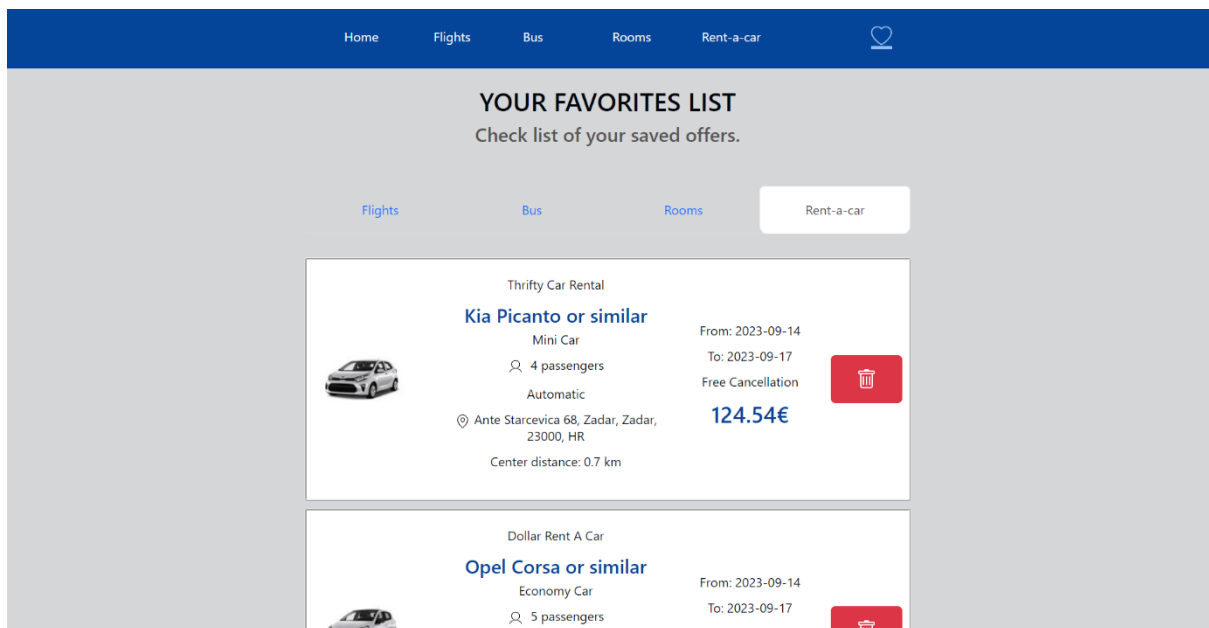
Home Flights Bus Rooms Rent-a-car

YOUR FAVORITES LIST
Check list of your saved offers.

Flights Bus Rooms Rent-a-car

Thrifty Car Rental
Kia Picanto or similar
Mini Car
4 passengers
Automatic
Ante Starcevica 68, Zadar, Zadar, 23000, HR
Center distance: 0.7 km

From: 2023-09-14
To: 2023-09-17
Free Cancellation
124.54€

Dollar Rent A Car
Opel Corsa or similar
Economy Car
5 passengers

From: 2023-09-14
To: 2023-09-17